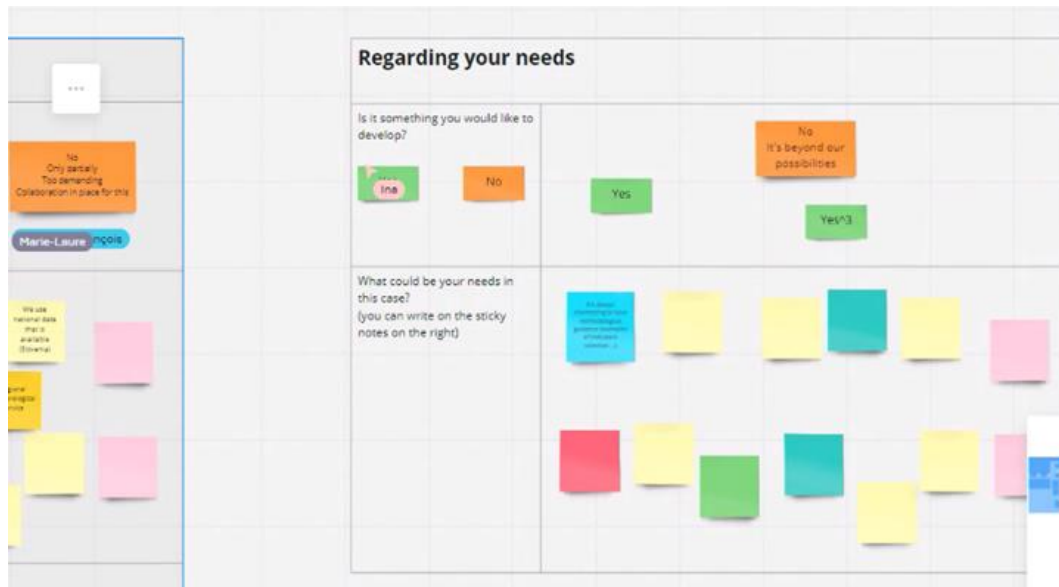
...

No
Only partially
Too demanding
Collaboration in place for this

Marie-Laure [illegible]nçois

We use national data that is available (Slovenia)

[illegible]

Regarding your needs

Is it something you would like to develop?

Ina

No

No
It's beyond our possibilities

Yes

Yes^3

What could be your needs in this case?
(you can write on the sticky notes on the right)

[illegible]